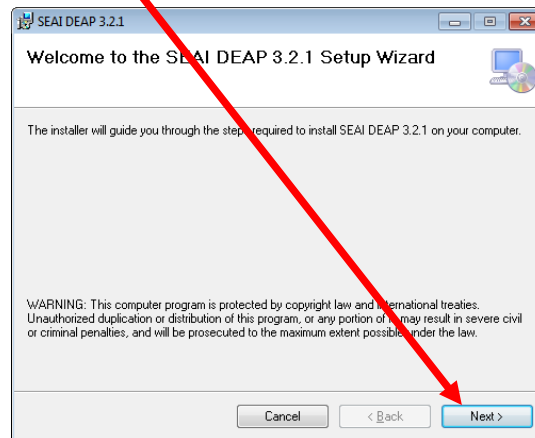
SEAI DEAP 3.2.1

Welcome to the SEAI DEAP 3.2.1 Setup Wizard

The installer will guide you through the steps required to install SEAI DEAP 3.2.1 on your computer.

WARNING: This computer program is protected by copyright law and international treaties. Unauthorized duplication or distribution of this program, or any portion of it, may result in severe civil or criminal penalties, and will be prosecuted to the maximum extent possible under the law.

Cancel

< Back

Next >